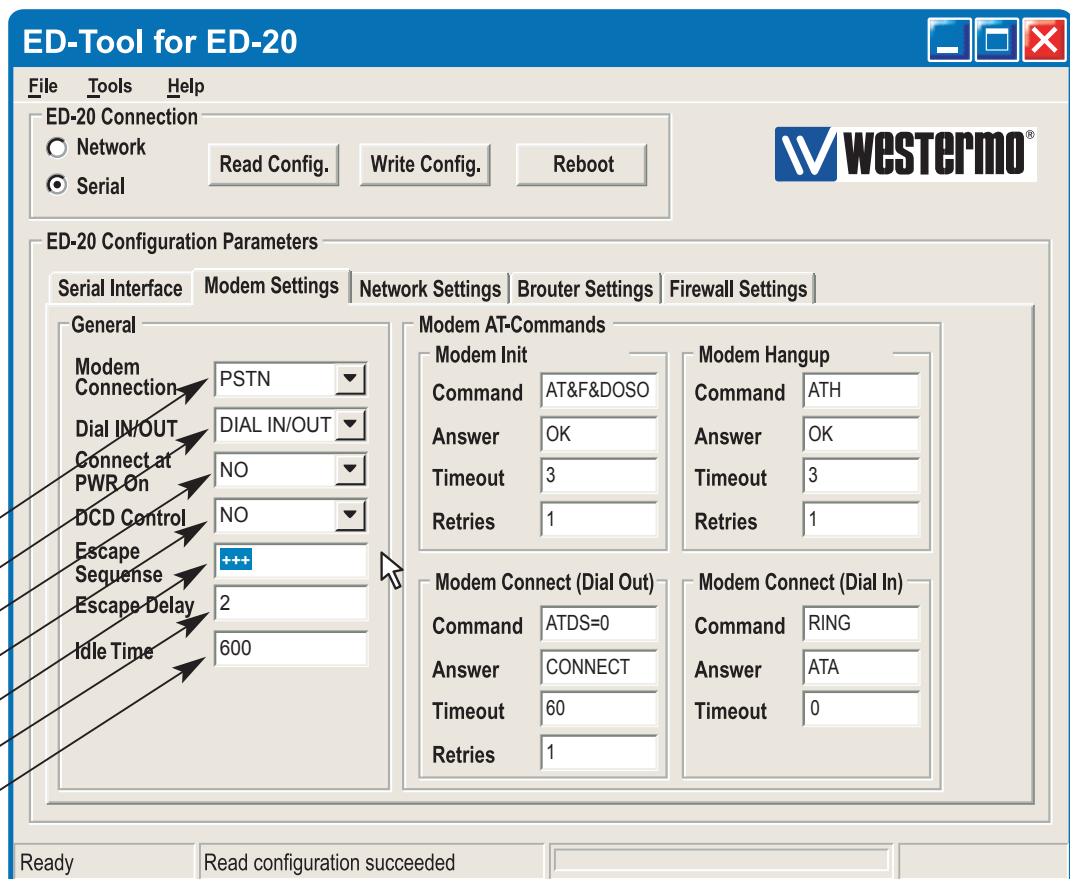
ED-Tool for ED-20

File Tools Help

ED-20 Connection
Network
Serial
Read Config. Write Config. Reboot

westermo®

ED-20 Configuration Parameters

Serial Interface | Modem Settings | Network Settings | Brouter Settings | Firewall Settings

General
Modem Connection PSTN
Dial IN/OUT DIAL IN/OUT
Connect at PWR On NO
DCD Control NO
Escape Sequense +++
Escape Delay 2
Idle Time 600

Modem AT-Commands

Modem Init
Command AT&F&DOSO
Answer OK
Timeout 3
Retries 1

Modem Hangup
Command ATH
Answer OK
Timeout 3
Retries 1

Modem Connect (Dial Out)
Command ATDS=0
Answer CONNECT
Timeout 60
Retries 1

Modem Connect (Dial In)
Command RING
Answer ATA
Timeout 0

Ready | Read configuration succeeded